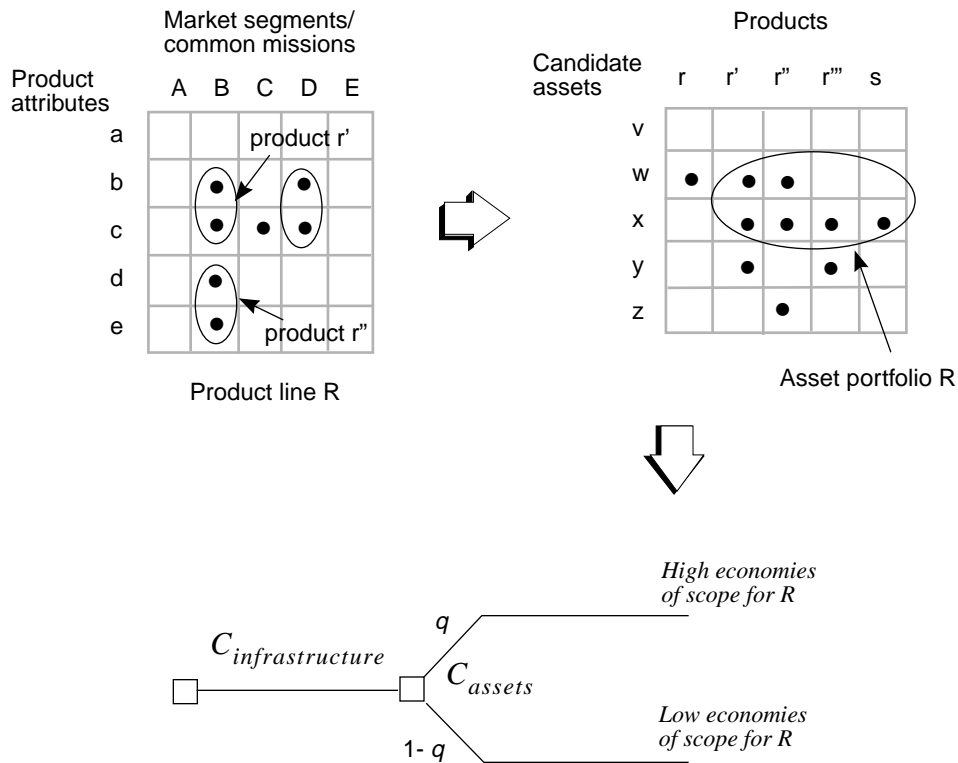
Market segments/
common missions

Product attributes

| | A | B | C | D | E |
|---|---|---|---|---|---|
| a | | | | | |
| b | | • | | • | |
| c | | • | • | • | |
| d | | • | | | |
| e | | • | | | |

product r'

product r"

Product line R

Products

Candidate assets

| | r | r' | r" | r'" | s |
|---|---|---|---|---|---|
| v | | | | | |
| w | • | • | • | | |
| x | | • | • | • | • |
| y | | • | | • | |
| z | | | • | | |

Asset portfolio R

$C_{infrastructure}$

$C_{assets}$

$q$

1- $q$

High economies of scope for R

Low economies of scope for R